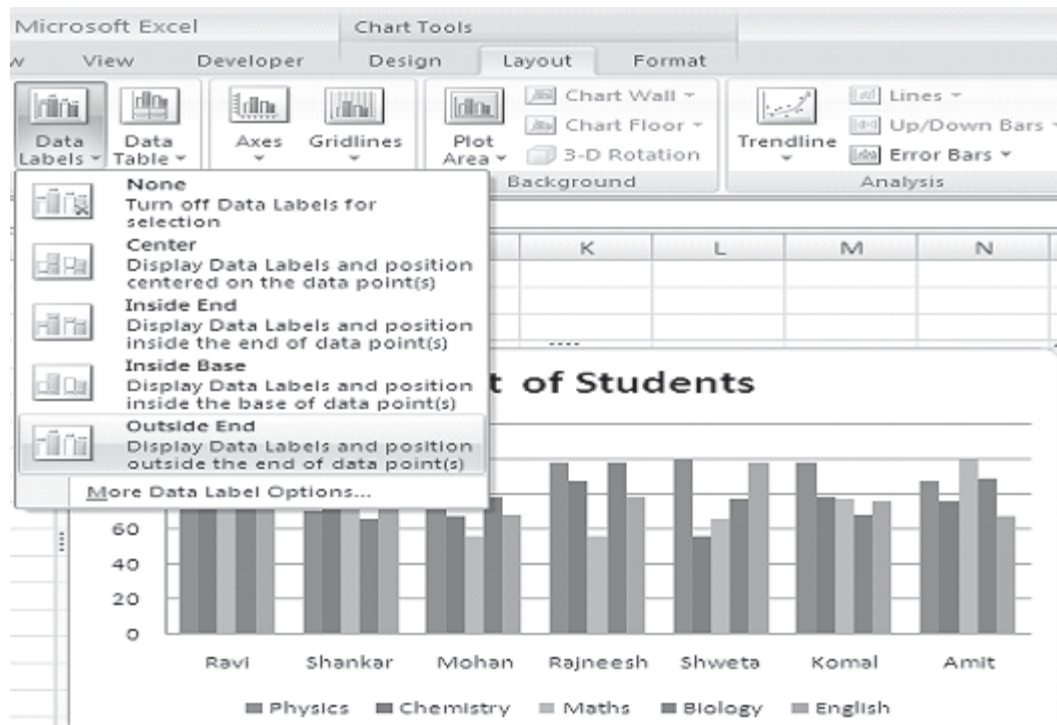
Microsoft Excel

Chart Tools

w View Developer Design Layout Format

Data Labels ▾ Data Table ▾ Axes Gridlines Plot Area ▾ Chart Wall ▾ Chart Floor ▾ 3-D Rotation Trendline Lines ▾ Up/Down Bars ▾ Error Bars ▾

Background Analysis

None
Turn off Data Labels for selection

Center
Display Data Labels and position centered on the data point(s)

Inside End
Display Data Labels and position inside the end of data point(s)

Inside Base
Display Data Labels and position inside the base of data point(s)

Outside End
Display Data Labels and position outside the end of data point(s)

More Data Label Options...

K L M N

t of Students

60
40
20
0

Ravi Shankar Mohan Rajneesh Shweta Komal Amit

Physics Chemistry Maths Biology English